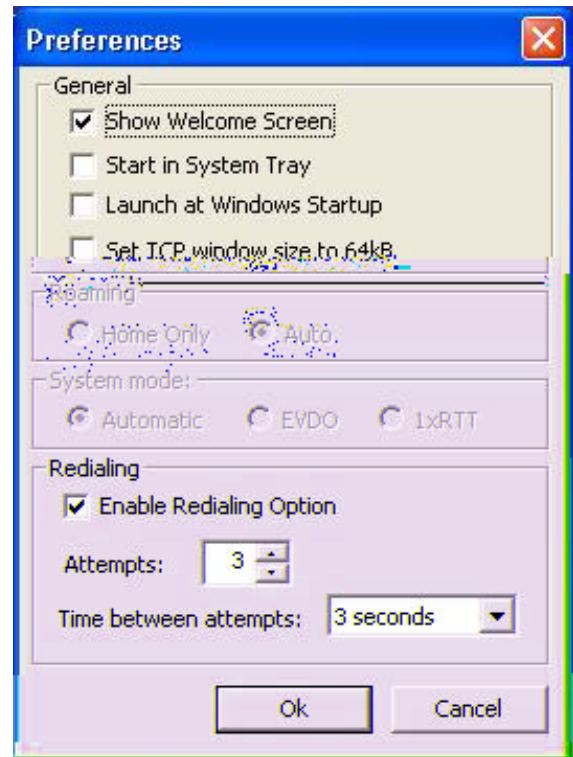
Preferences

General
Show Welcome Screen
Start in System Tray
Launch at Windows Startup
Set TCP window size to 64kB

Roaming
Home Only
Auto

System mode:
Automatic
EVDO
1xRTT

Redialing
Enable Redialing Option
Attempts: 3
Time between attempts: 3 seconds

Ok
Cancel